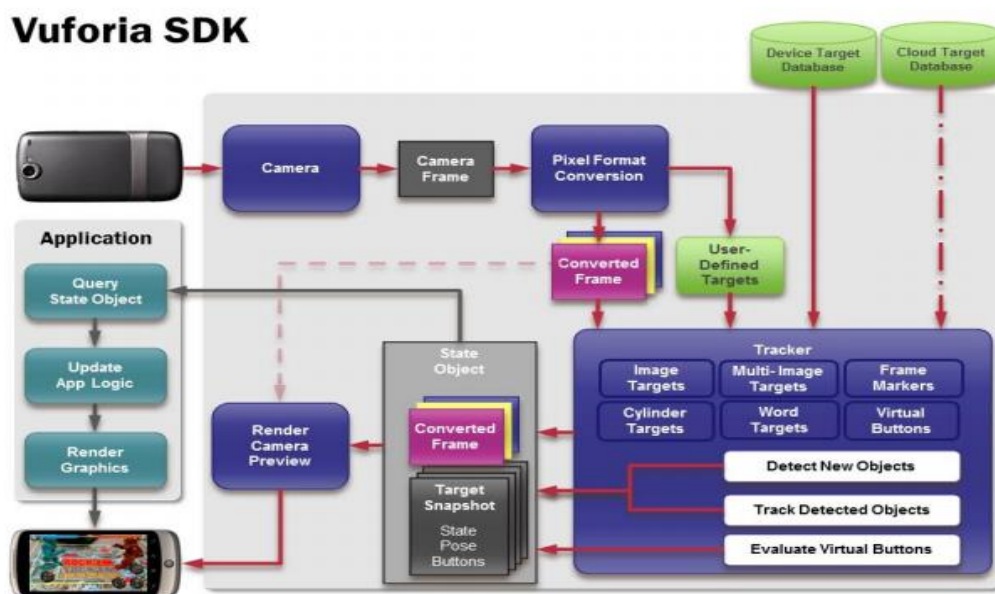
Vuforia SDK

Device Target Database

Cloud Target Database

Camera

Camera Frame

Pixel Format Conversion

Application

Query State Object

Update App Logic

Render Graphics

Converted Frame

User-Defined Targets

State Object

Tracker

Image Targets

Multi-Image Targets

Frame Markers

Cylinder Targets

Word Targets

Virtual Buttons

Render Camera Preview

Converted Frame

Target Snapshot

State Pose Buttons

Detect New Objects

Track Detected Objects

Evaluate Virtual Buttons